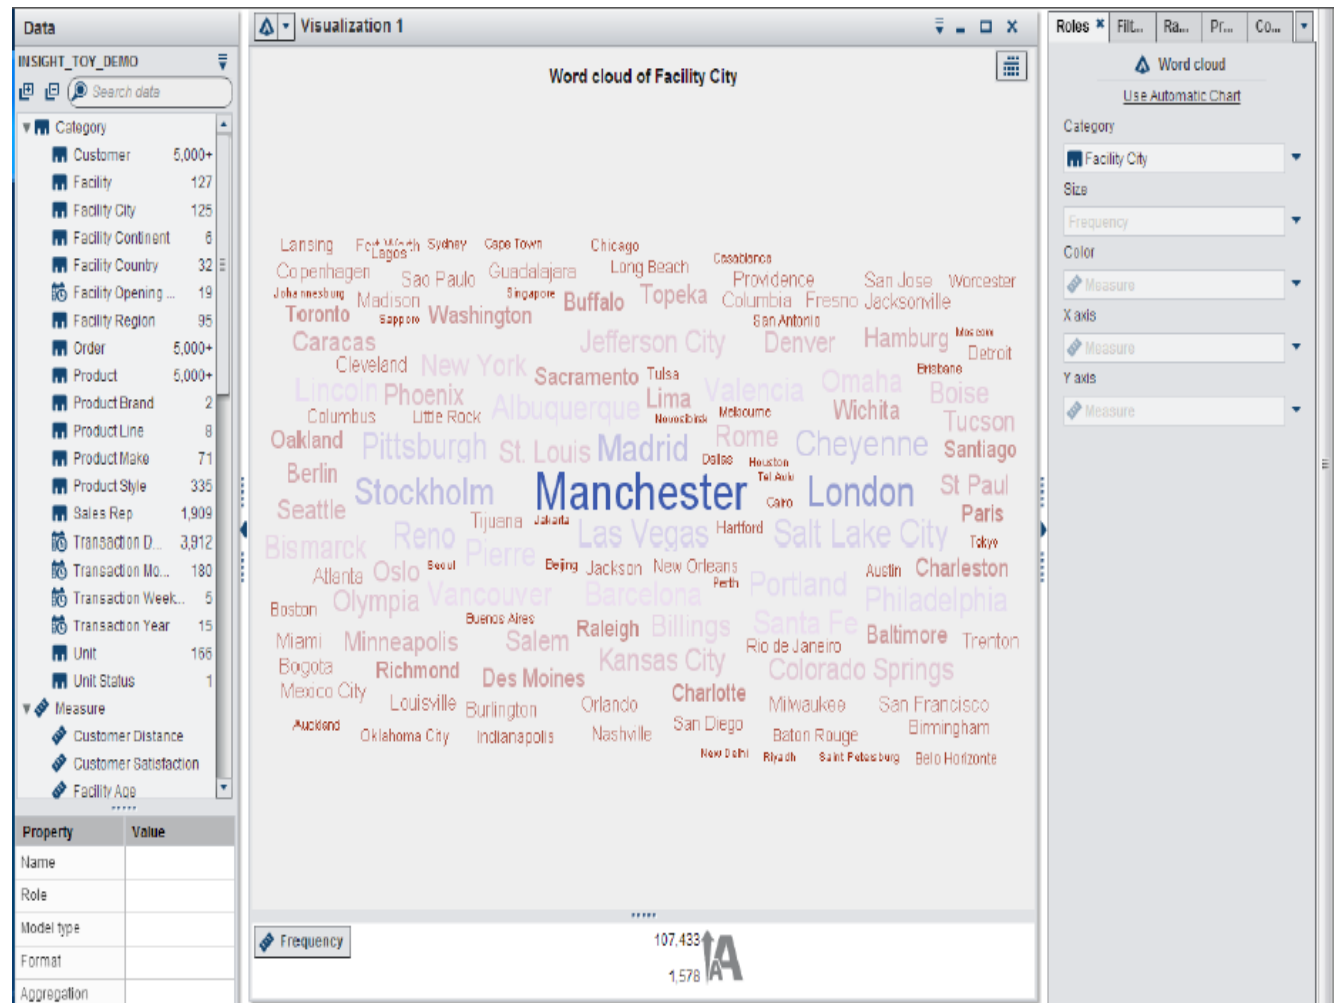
Data

INSIGHT_TOY_DEMO

Search data

Category
Customer 5,000+
Facility 127
Facility City 125
Facility Continent 6
Facility Country 32
Facility Opening ... 19
Facility Region 95
Order 5,000+
Product 5,000+
Product Brand 2
Product Line 8
Product Make 71
Product Style 335
Sales Rep 1,909
Transaction D... 3,912
Transaction Mo... 180
Transaction Week... 5
Transaction Year 15
Unit 166
Unit Status 1
Measure
Customer Distance
Customer Satisfaction
Facility Age

| Property | Value |
|---|---|
| Name | |
| Role | |
| Model type | |
| Format | |
| Aggregation | |

Visualization 1

Word cloud of Facility City

Lansing Fort Worth Lagos Sydney Cape Town Chicago Copenhagen Sao Paulo Guadalajara Long Beach Casablanca Providence San Jose Worcester Johannesburg Madison Singapore Buffalo Topeka Columbia Fresno Jacksonville Toronto Sapporo Washington San Antonio Caracas Jefferson City Denver Hamburg Moscow Detroit Cleveland New York Sacramento Tulsa Valencia Omaha Brisbane Lincoln Phoenix Boise Columbus Little Rock Albuquerque Lima Novosibirsk Melbourne Wichita Tucson Oakland Pittsburgh St. Louis Madrid Rome Cheyenne Santiago Dallas Houston Berlin Tel Aviv Stockholm Manchester London St Paul Seattle Cairo Paris Tijuana Jakarta Reno Las Vegas Hartford Salt Lake City Bismarck Pierre Tokyo Atlanta Oslo Seoul Beijing Jackson New Orleans Austin Charleston Perth Portland Boston Olympia Vancouver Barcelona Philadelphia Buenos Aires Santa Fe Miami Minneapolis Salem Raleigh Billings Baltimore Trenton Rio de Janeiro Bogota Richmond Kansas City Colorado Springs Des Moines Mexico City Charlotte Louisville Orlando Milwaukee San Francisco Burlington San Diego Auckland Birmingham Oklahoma City Indianapolis Nashville Baton Rouge New Delhi Riyadh Saint Petersburg Belo Horizonte

Frequency

107,433

1,578

Roles Filt... Ra... Pr... Co...

Word cloud

Use Automatic Chart

Category
Facility City
Size
Frequency
Color
Measure
X axis
Measure
Y axis
Measure